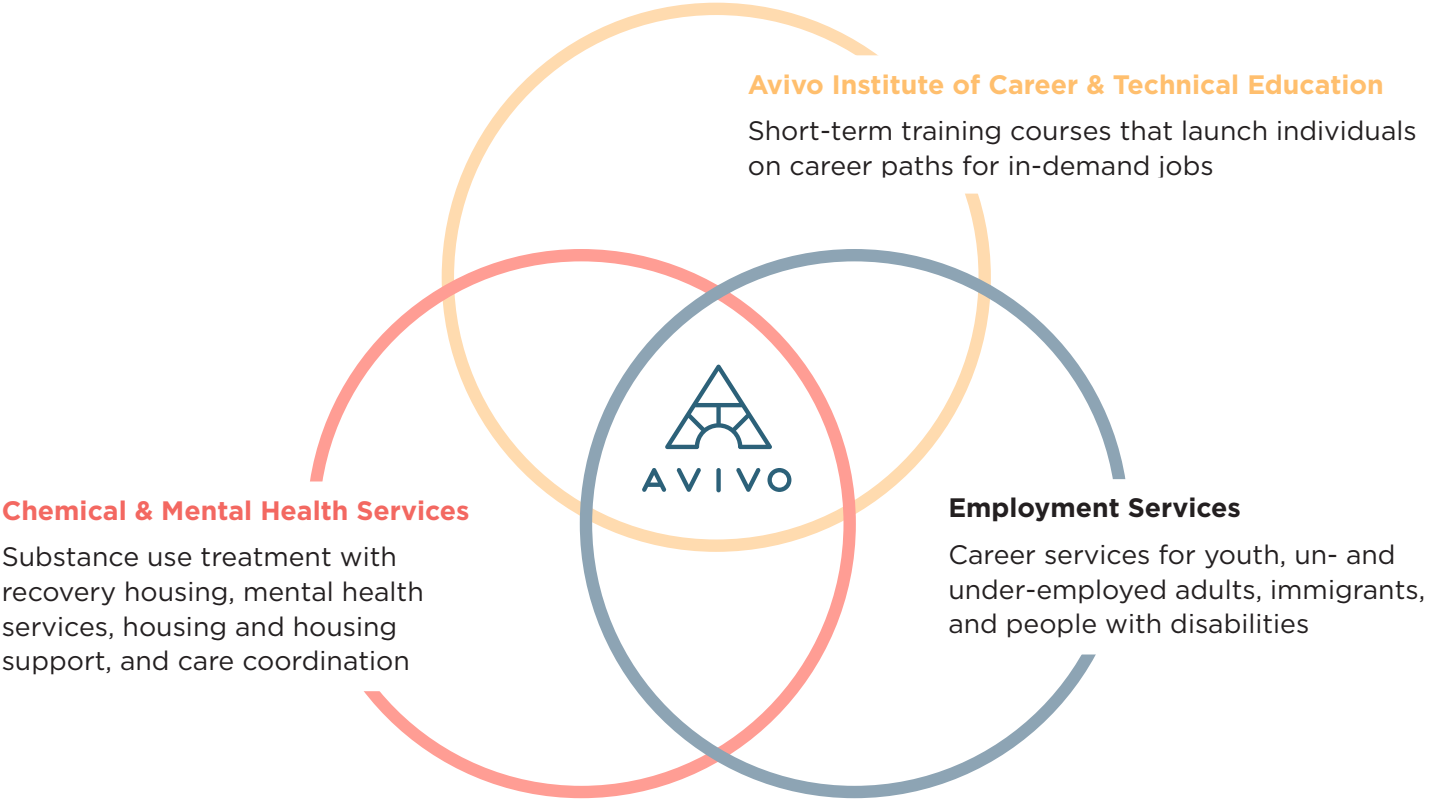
Avivo Institute of Career & Technical Education

Short-term training courses that launch individuals on career paths for in-demand jobs

AVIVO

Chemical & Mental Health Services

Substance use treatment with recovery housing, mental health services, housing and housing support, and care coordination

Employment Services

Career services for youth, un- and under-employed adults, immigrants, and people with disabilities